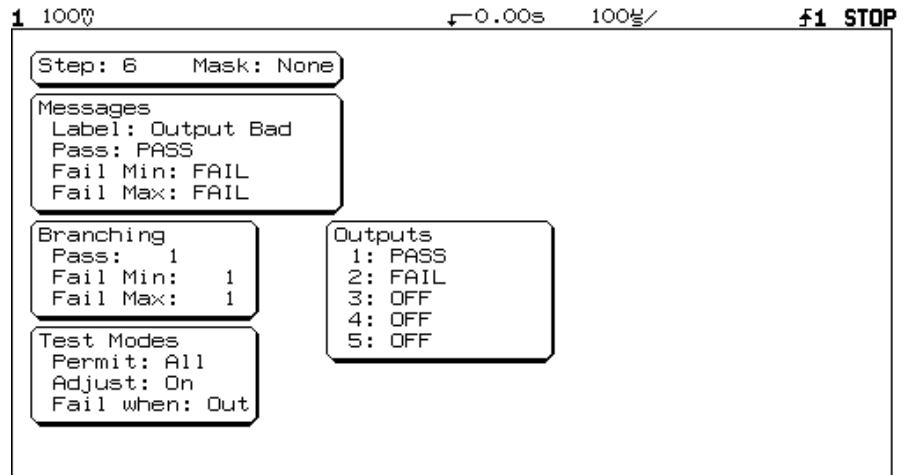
1 100mV  $\downarrow$0.00s  100$\mu$s/  $f$1 STOP

Step: 6  Mask: None

Messages
Label: Output Bad
Pass: PASS
Fail Min: FAIL
Fail Max: FAIL

Branching
Pass: 1
Fail Min: 1
Fail Max: 1

Outputs
1: PASS
2: FAIL
3: OFF
4: OFF
5: OFF

Test Modes
Permit: All
Adjust: On
Fail when: Out